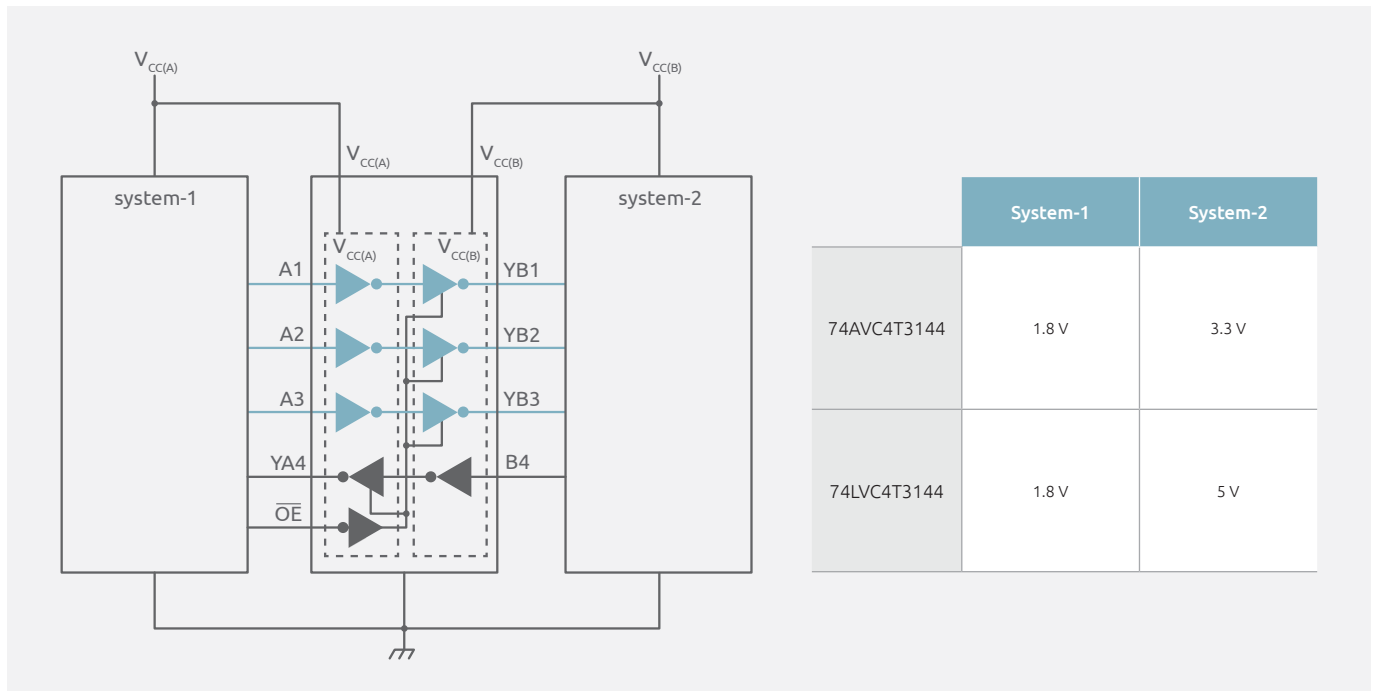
$V_{CC(A)}$

$V_{CC(B)}$

$V_{CC(A)}$

$V_{CC(B)}$

system-1

system-2

$V_{CC(A)}$

$V_{CC(B)}$

A1

YB1

A2

YB2

A3

YB3

YA4

B4

$\overline{OE}$

| | System-1 | System-2 |
|---|---|---|
| 74AVC4T3144 | 1.8 V | 3.3 V |
| 74LVC4T3144 | 1.8 V | 5 V |